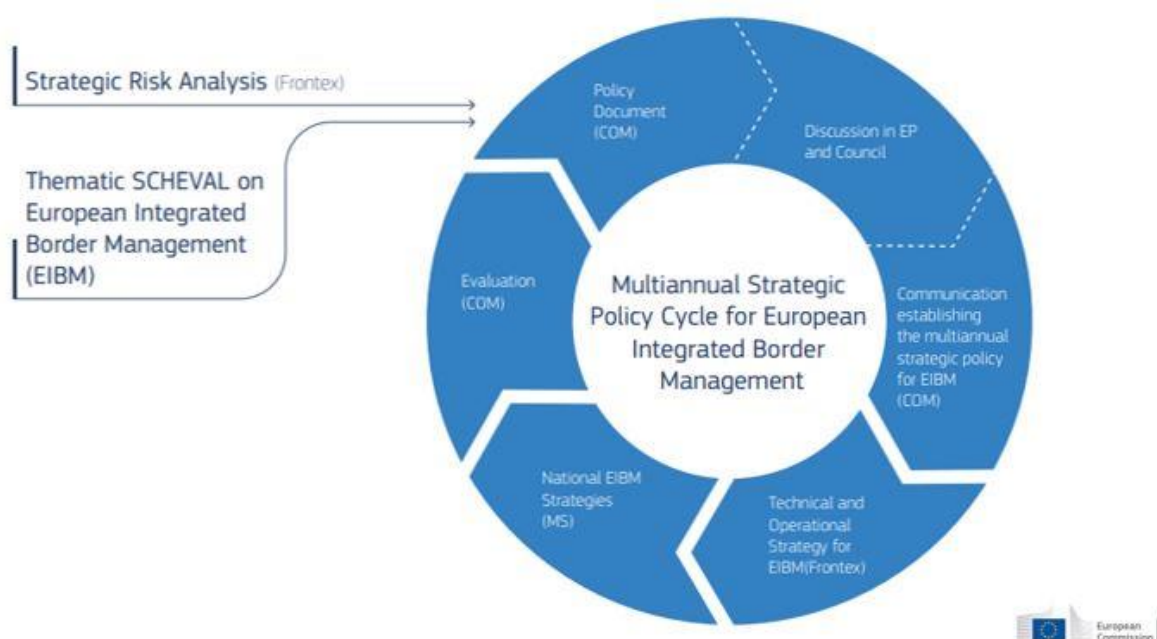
Strategic Risk Analysis (Frontex)

Thematic SCHEVAL on European Integrated Border Management (EIBM)

Policy Document (COM)

Discussion in EP and Council

Communication establishing the multiannual strategic policy for EIBM (COM)

Technical and Operational Strategy for EIBM(Frontex)

National EIBM Strategies (MS)

Evaluation (COM)

Multiannual Strategic Policy Cycle for European Integrated Border Management

European Commission